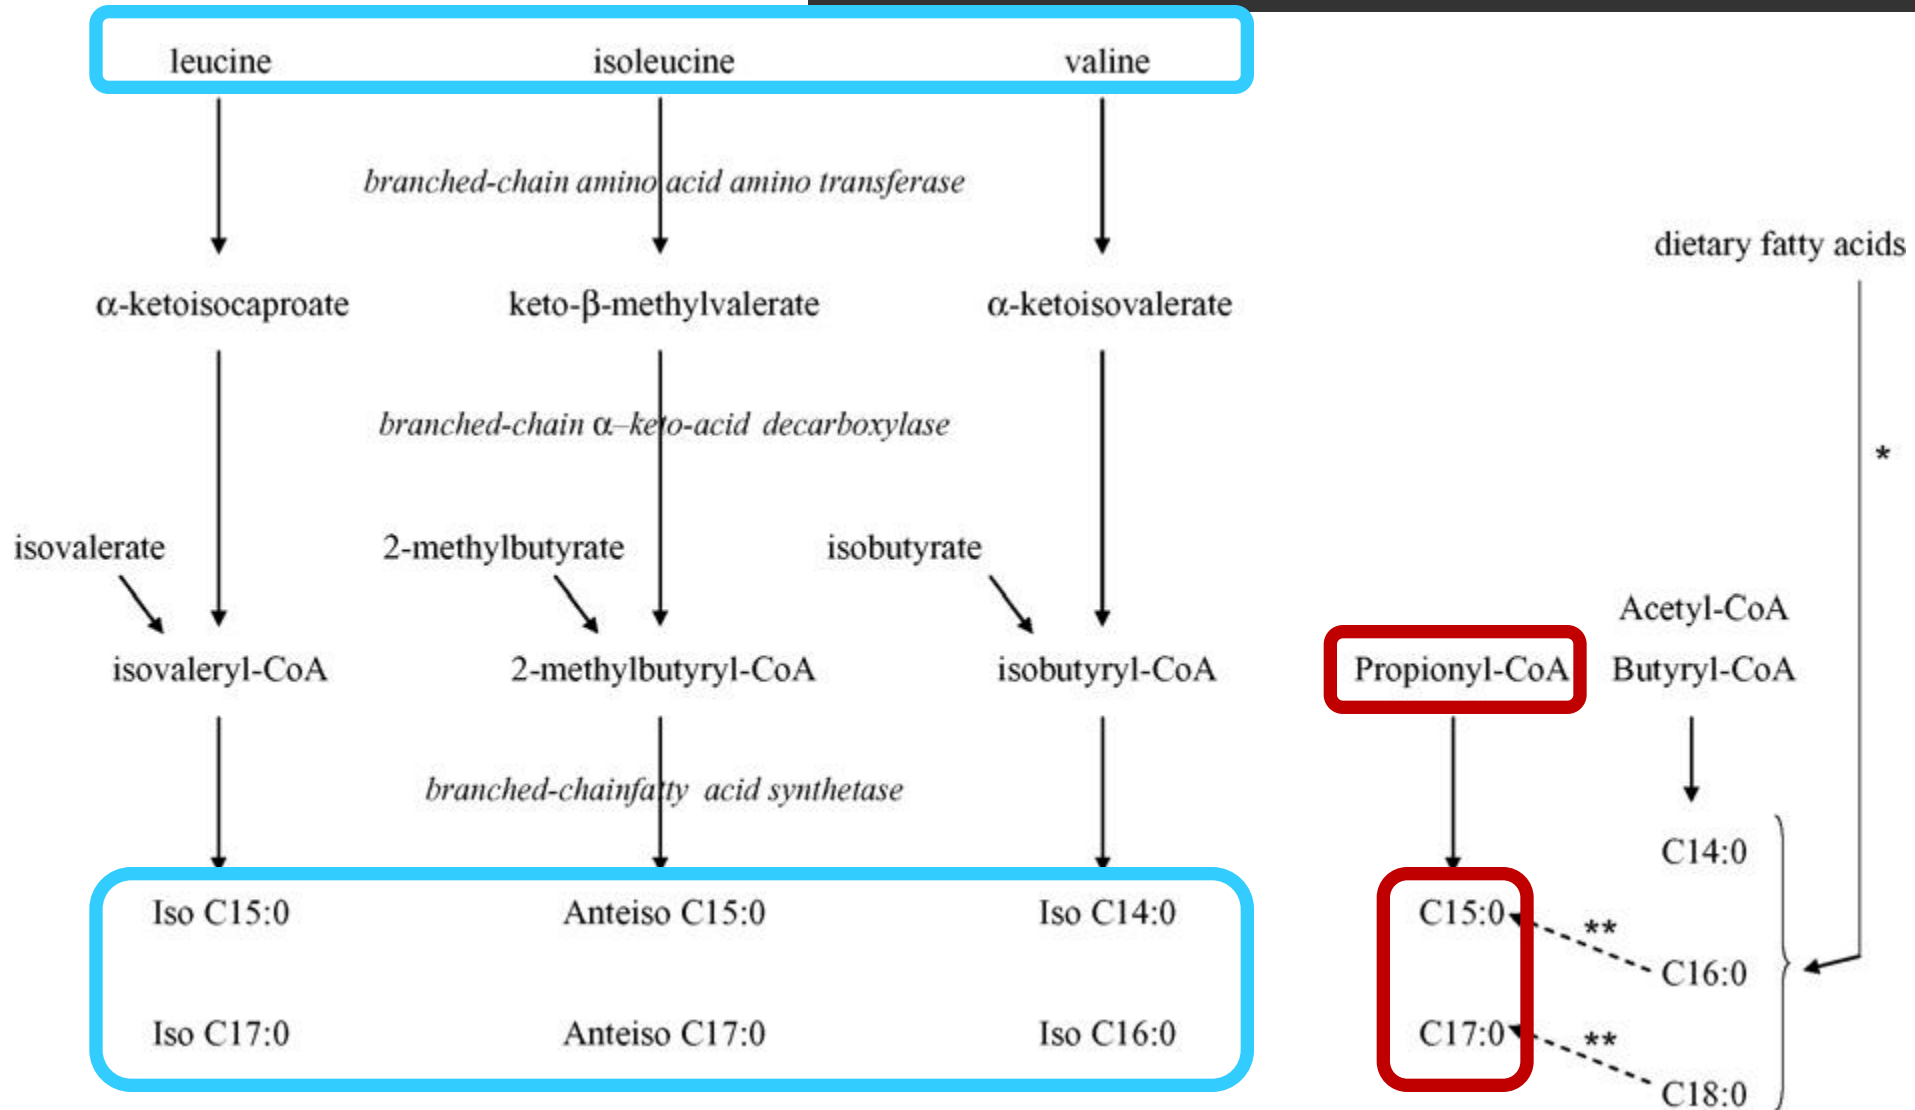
leucine isoleucine valine

branched-chain amino acid amino transferase

dietary fatty acids

α-ketoisocaproate keto-β-methylvalerate α-ketoisovalerate

branched-chain α–keto-acid decarboxylase

*

isovalerate 2-methylbutyrate isobutyrate

Acetyl-CoA

isovaleryl-CoA 2-methylbutyryl-CoA isobutyryl-CoA Propionyl-CoA Butyryl-CoA

branched-chainfatty acid synthetase

C14:0

Iso C15:0 Anteiso C15:0 Iso C14:0 C15:0

**

C16:0

Iso C17:0 Anteiso C17:0 Iso C16:0 C17:0

**

C18:0